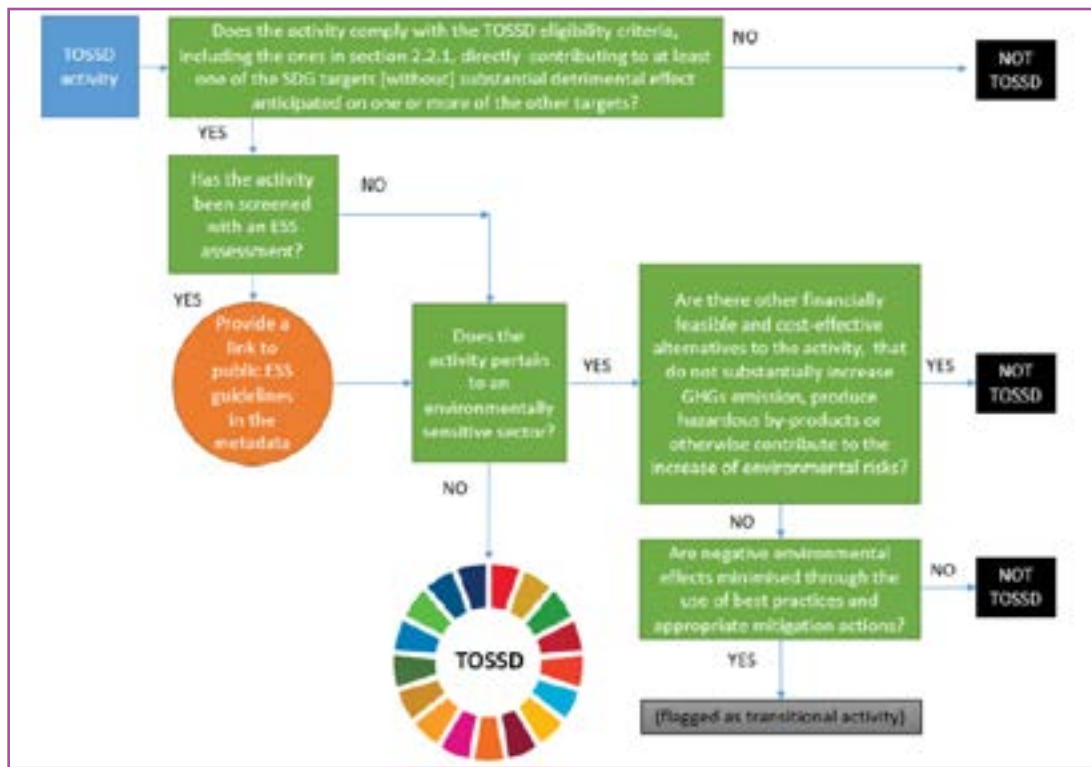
TOSSD activity

Does the activity comply with the TOSSD eligibility criteria, including the ones in section 2.2.1, directly contributing to at least one of the SDG targets [without] substantial detrimental effect anticipated on one or more of the other targets?

NO

NOT TOSSD

YES

Has the activity been screened with an ESS assessment?

NO

YES

Provide a link to public ESS guidelines in the metadata

Does the activity pertain to an environmentally sensitive sector?

YES

Are there other financially feasible and cost-effective alternatives to the activity, that do not substantially increase GHGs emission, produce hazardous by-products or otherwise contribute to the increase of environmental risks?

YES

NOT TOSSD

NO

NO

Are negative environmental effects minimised through the use of best practices and appropriate mitigation actions?

NO

NOT TOSSD

YES

TOSSD

[flagged as transitional activity]